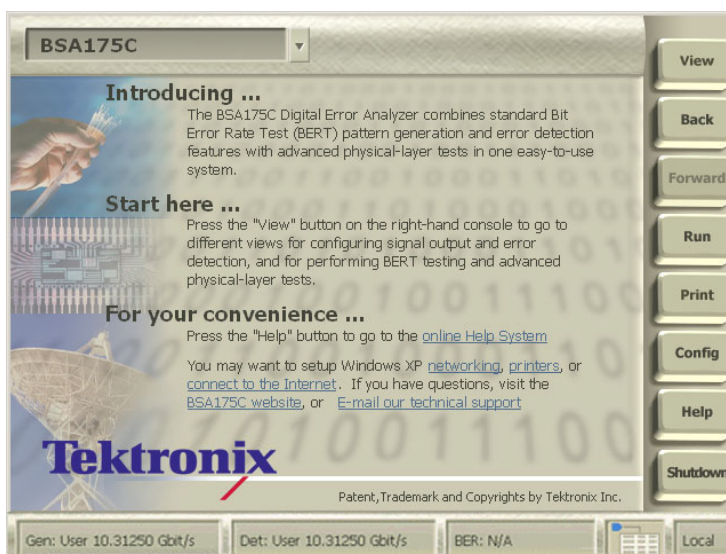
BSA175C

Introducing ...
The BSA175C Digital Error Analyzer combines standard Bit Error Rate Test (BERT) pattern generation and error detection features with advanced physical-layer tests in one easy-to-use system.

Start here ...
Press the "View" button on the right-hand console to go to different views for configuring signal output and error detection, and for performing BERT testing and advanced physical-layer tests.

For your convenience ...
Press the "Help" button to go to the online Help System

You may want to setup Windows XP networking, printers, or connect to the Internet. If you have questions, visit the BSA175C website, or E-mail our technical support

Tektronix

Patent,Trademark and Copyrights by Tektronix Inc.

View
Back
Forward
Run
Print
Config
Help
Shutdown

Gen: User 10.31250 Gbit/s
Det: User 10.31250 Gbit/s
BER: N/A
Local